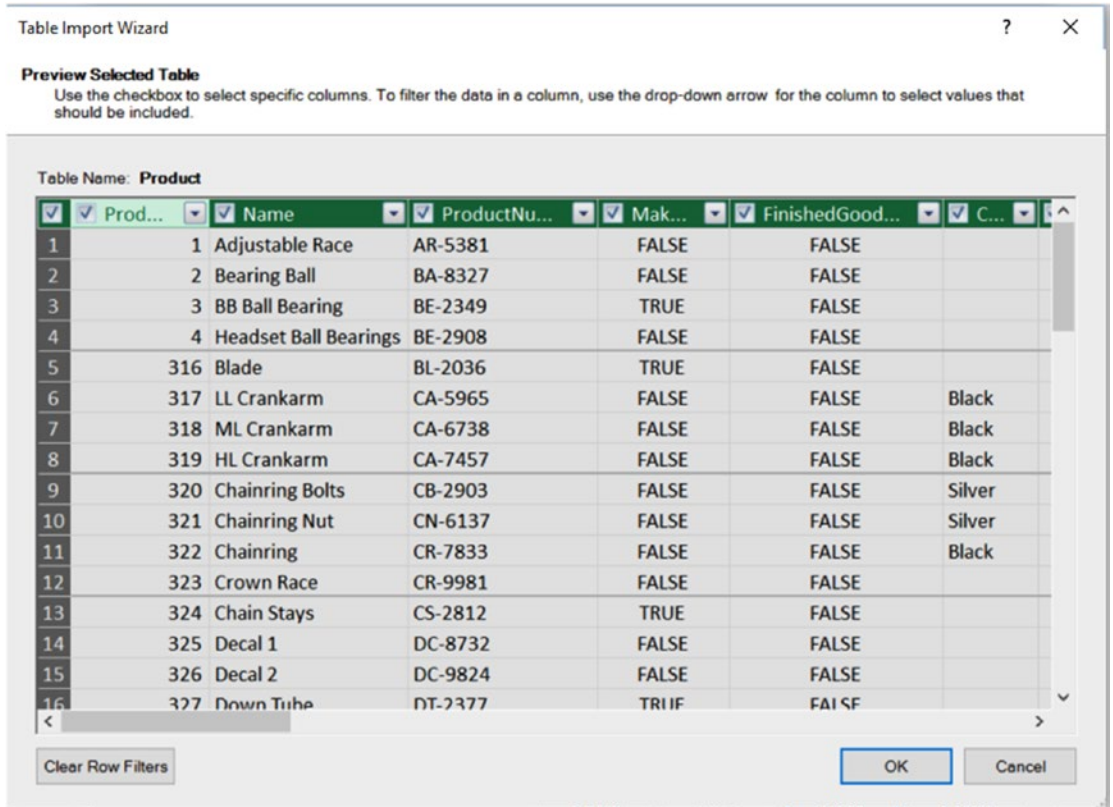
Table Import Wizard

?

Preview Selected Table
Use the checkbox to select specific columns. To filter the data in a column, use the drop-down arrow for the column to select values that should be included.

Table Name: Product

| | Prod... | Name | ProductNu... | Mak... | FinishedGood... | C... |
|---|---|---|---|---|---|---|
| 1 | 1 | Adjustable Race | AR-5381 | FALSE | FALSE | |
| 2 | 2 | Bearing Ball | BA-8327 | FALSE | FALSE | |
| 3 | 3 | BB Ball Bearing | BE-2349 | TRUE | FALSE | |
| 4 | 4 | Headset Ball Bearings | BE-2908 | FALSE | FALSE | |
| 5 | 316 | Blade | BL-2036 | TRUE | FALSE | |
| 6 | 317 | LL Crankarm | CA-5965 | FALSE | FALSE | Black |
| 7 | 318 | ML Crankarm | CA-6738 | FALSE | FALSE | Black |
| 8 | 319 | HL Crankarm | CA-7457 | FALSE | FALSE | Black |
| 9 | 320 | Chainring Bolts | CB-2903 | FALSE | FALSE | Silver |
| 10 | 321 | Chainring Nut | CN-6137 | FALSE | FALSE | Silver |
| 11 | 322 | Chainring | CR-7833 | FALSE | FALSE | Black |
| 12 | 323 | Crown Race | CR-9981 | FALSE | FALSE | |
| 13 | 324 | Chain Stays | CS-2812 | TRUE | FALSE | |
| 14 | 325 | Decal 1 | DC-8732 | FALSE | FALSE | |
| 15 | 326 | Decal 2 | DC-9824 | FALSE | FALSE | |
| 16 | 327 | Down Tube | DT-2377 | TRUE | FALSE | |

Clear Row Filters

OK

Cancel